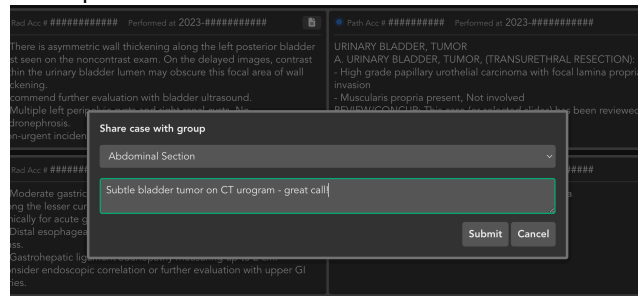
Rad Acc # ########### Performed at 2023-###########

There is asymmetric wall thickening along the left posterior bladder st seen on the noncontrast exam. On the delayed images, contrast thin the urinary bladder lumen may obscure this focal area of wall ckening.
commend further evaluation with bladder ultrasound.
Multiple left peri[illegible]
dronephrosis.
on-urgent inciden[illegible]

Path Acc # ########### Performed at 2023-###########

URINARY BLADDER, TUMOR
A. URINARY BLADDER, TUMOR, (TRANSURETHRAL RESECTION):
- High grade papillary urothelial carcinoma with focal lamina propria invasion
- Muscularis propria present, Not involved
REVIEW/CONCUR: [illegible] been reviewed

Rad Acc # #######

Moderate gastric
ng the lesser cur
nically for acute g
Distal esophagea
ss.
Gastrohepatic lig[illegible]
nsider endoscopic correlation or further evaluation with upper GI
ies.

#####

Share case with group

Abdominal Section

Subtle bladder tumor on CT urogram - great call!

Submit Cancel